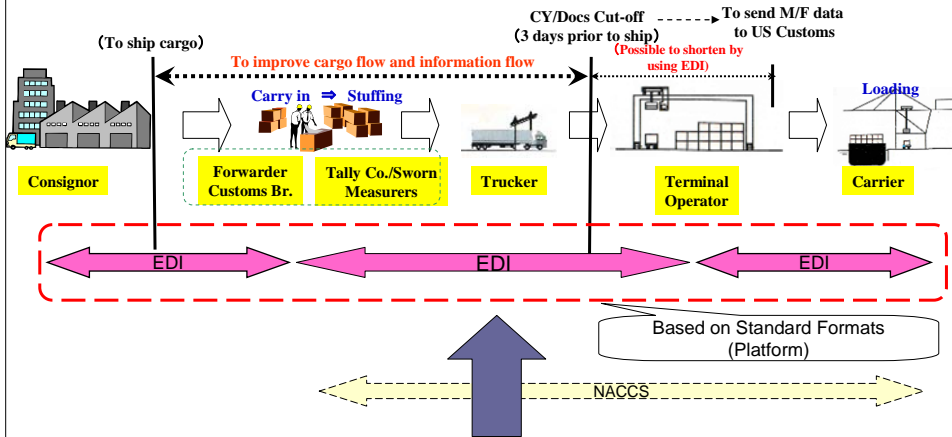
CY/Docs Cut-off (3 days prior to ship)

To send M/F data to US Customs

(To ship cargo)

To improve cargo flow and information flow

(Possible to shorten by using EDI)

Carry in ⇒ Stuffing

Loading

Consignor

Forwarder Customs Br.

Tally Co./Sworn Measurers

Trucker

Terminal Operator

Carrier

EDI

EDI

EDI

Based on Standard Formats (Platform)

NACCS